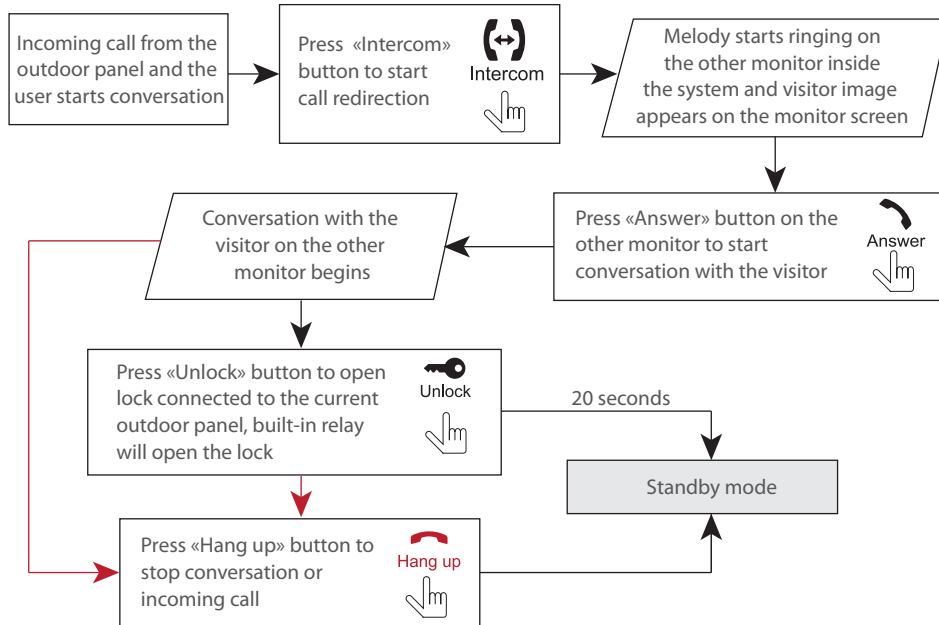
Incoming call from the outdoor panel and the user starts conversation

Press «Intercom» button to start call redirection

Intercom

Melody starts ringing on the other monitor inside the system and visitor image appears on the monitor screen

Press «Answer» button on the other monitor to start conversation with the visitor

Answer

Conversation with the visitor on the other monitor begins

Press «Unlock» button to open lock connected to the current outdoor panel, built-in relay will open the lock

Unlock

20 seconds

Standby mode

Press «Hang up» button to stop conversation or incoming call

Hang up